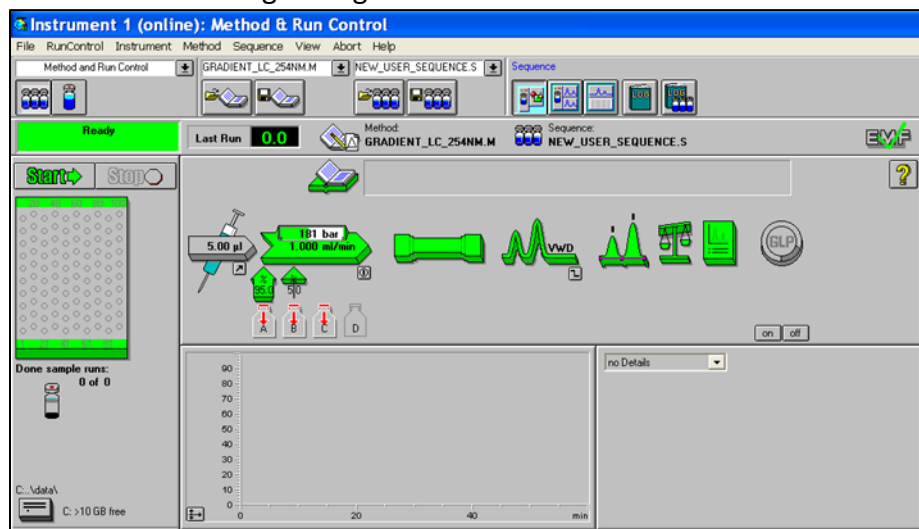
Instrument 1 (online): Method & Run Control

File RunControl Instrument Method Sequence View Abort Help

Method and Run Control
GRADIENT_LC_254NM.M
NEW_USER_SEQUENCE.S
Sequence

Ready
Last Run 0.0
Method:
GRADIENT_LC_254NM.M
Sequence:
NEW_USER_SEQUENCE.S
EMF

Start Stop

?

5.00 µl
181 bar
1.000 ml/min
95.0
5.0
A B C D
VWD
GLP

on off

Done sample runs:
0 of 0

no Details

90
80
70
60
50
40
30
20
10
0
0 20 40 min

C:..\data\
C: >10 GB free